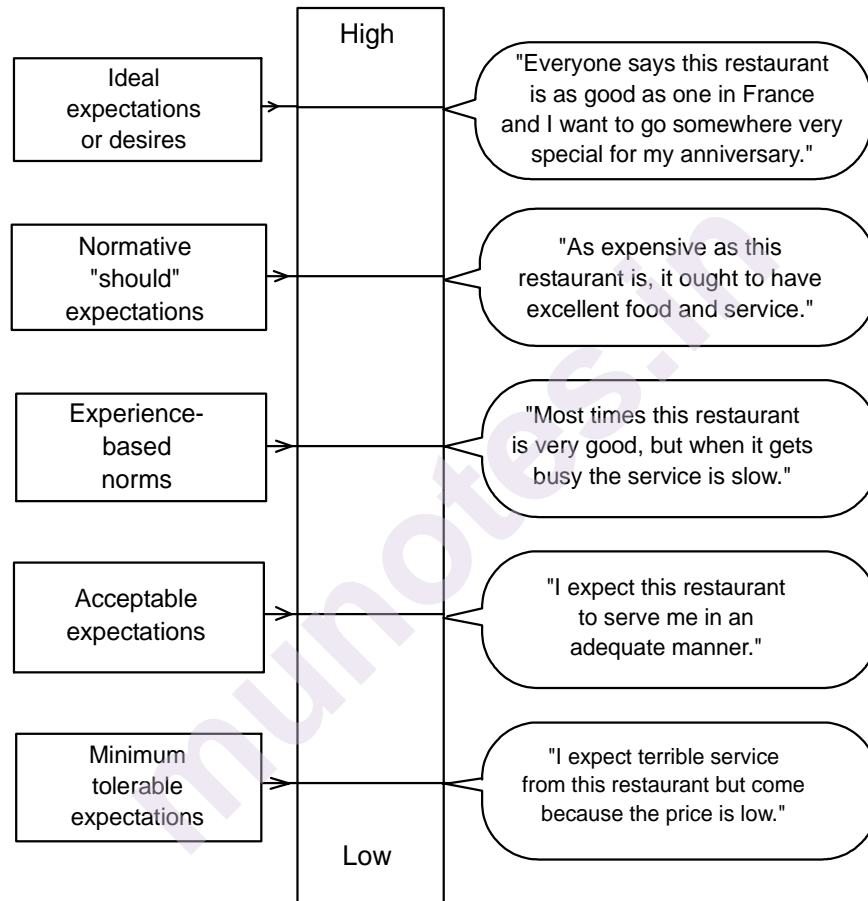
High

Ideal expectations or desires

"Everyone says this restaurant is as good as one in France and I want to go somewhere very special for my anniversary."

Normative "should" expectations

"As expensive as this restaurant is, it ought to have excellent food and service."

Experience-based norms

"Most times this restaurant is very good, but when it gets busy the service is slow."

Acceptable expectations

"I expect this restaurant to serve me in an adequate manner."

Minimum tolerable expectations

"I expect terrible service from this restaurant but come because the price is low."

Low

munotes.in